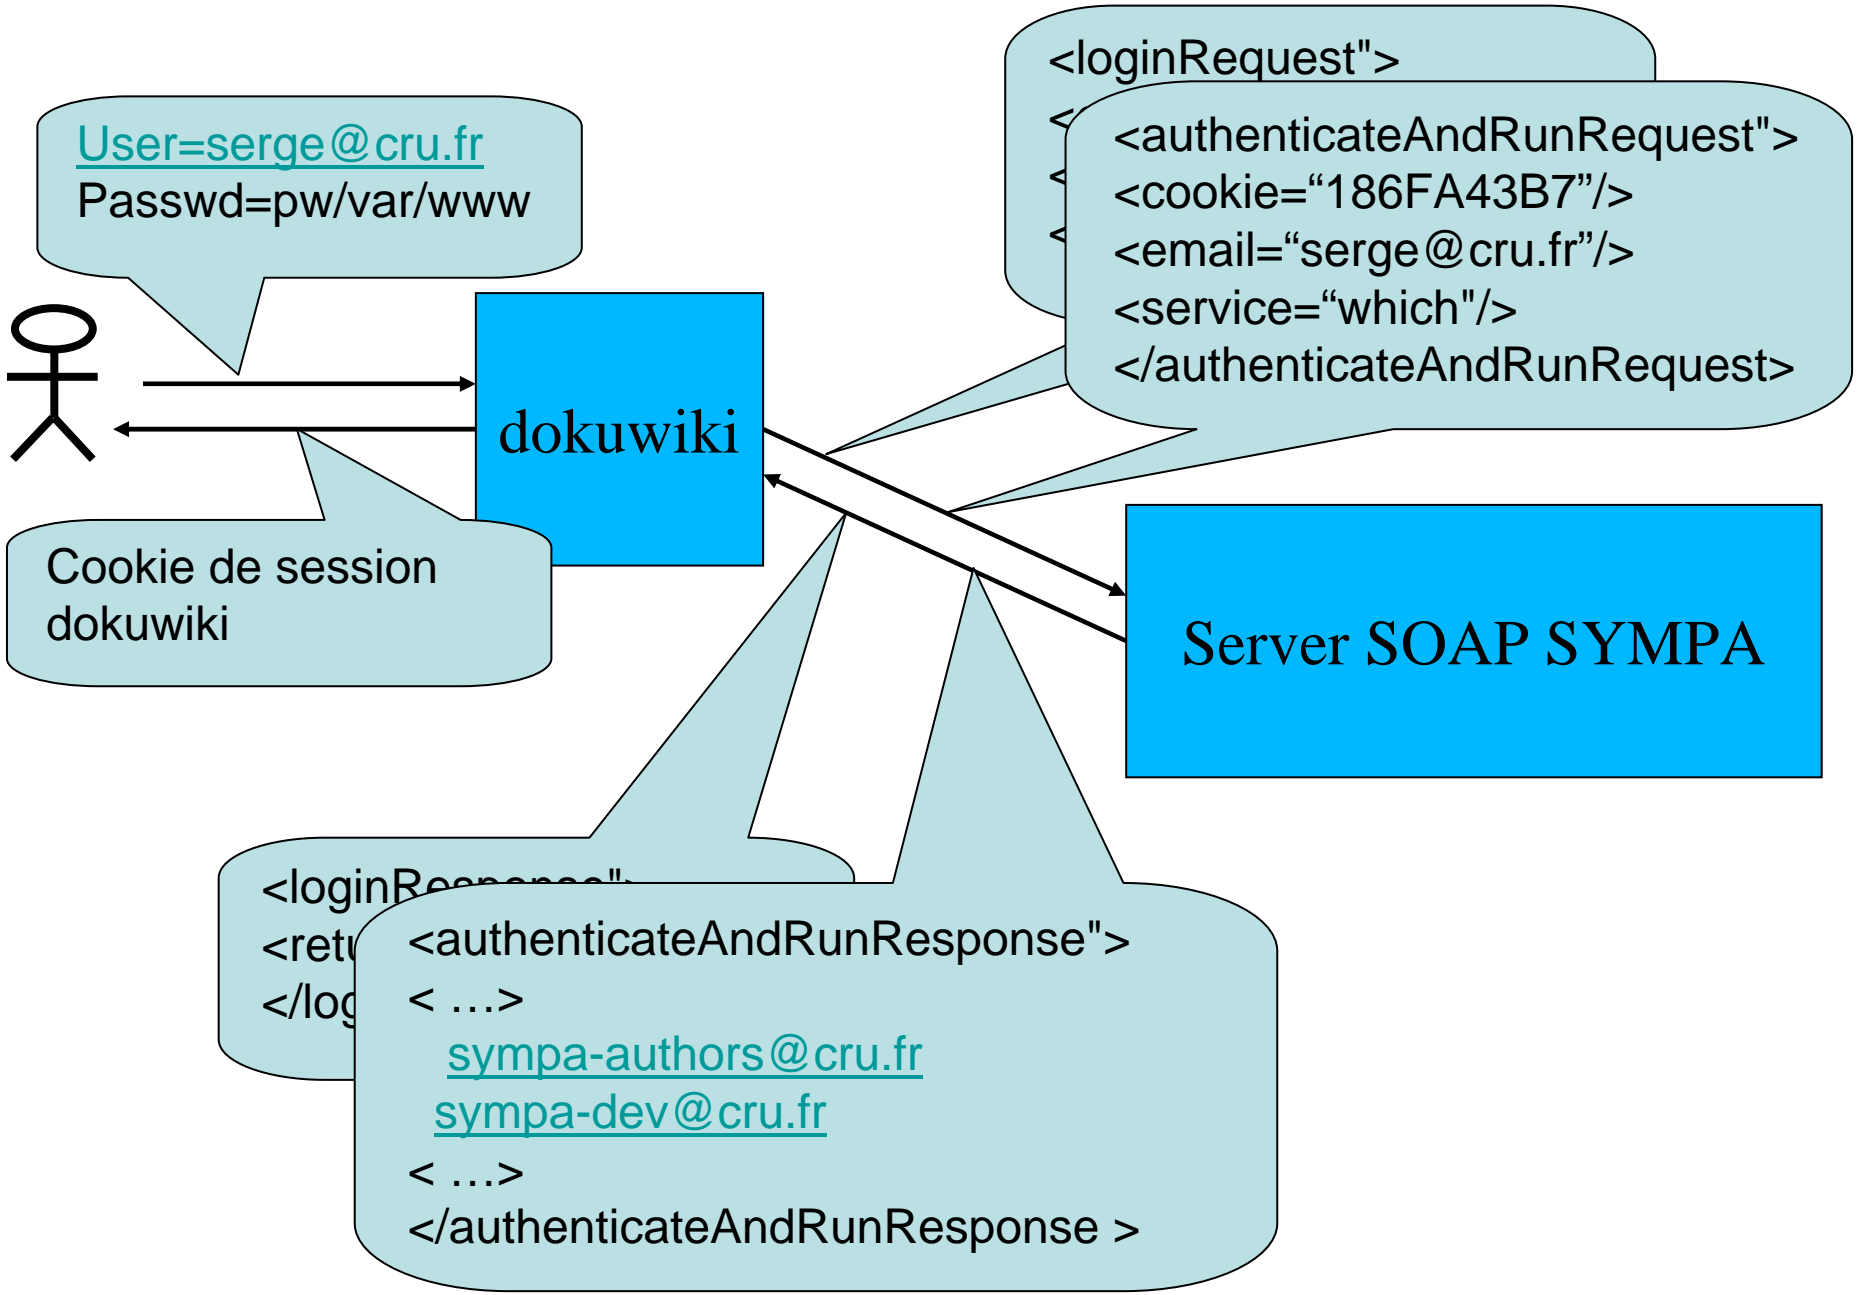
<loginRequest">
<
<
<

<authenticateAndRunRequest">
<cookie="186FA43B7"/>
<email="serge@cru.fr"/>
<service="which"/>
</authenticateAndRunRequest>

User=serge@cru.fr
Passwd=pw/var/www

dokuwiki

Cookie de session dokuwiki

Server SOAP SYMPA

<loginR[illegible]">
<retu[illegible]
</log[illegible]

<authenticateAndRunResponse">
< …>
sympa-authors@cru.fr
sympa-dev@cru.fr
< …>
</authenticateAndRunResponse >